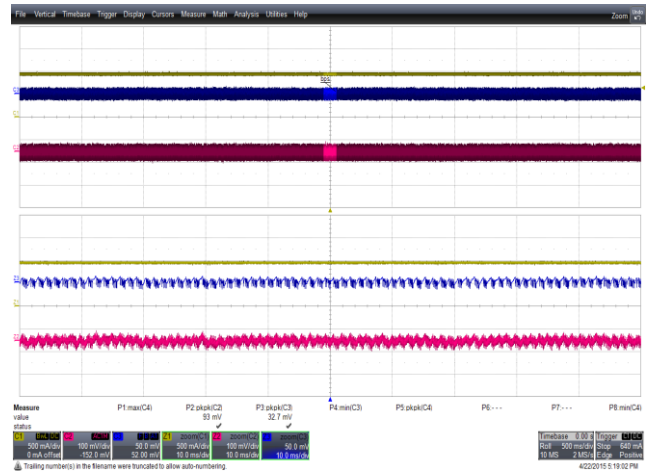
File Vertical Timebase Trigger Display Cursors Measure Math Analysis Utilities Help Zoom

Measure P1:max(C4) P2:pkpk(C2) P3:pkpk(C3) P4:min(C3) P5:pkpk(C4) P6:- - - P7:- - - P8:min(C4)
value 93 mV 32.7 mV
status ✔ ✔

C1 500 mA/div 0 mA offset
C2 100 mV/div -152.0 mV
C3 50.0 mV 52.00 mV
Z1 zoom(C1) 500 mA/div 10.0 ms/div
Z2 zoom(C2) 100 mV/div 10.0 ms/div
Z3 zoom(C3) 50.0 mV 10.0 ms/div

Timebase 0.00 s Roll 500 ms/div 10 MS 2 MS/s
Trigger Stop 640 mA Edge Positive

Trailing number(s) in the filename were truncated to allow auto-numbering.
4/22/2015 5:19:02 PM